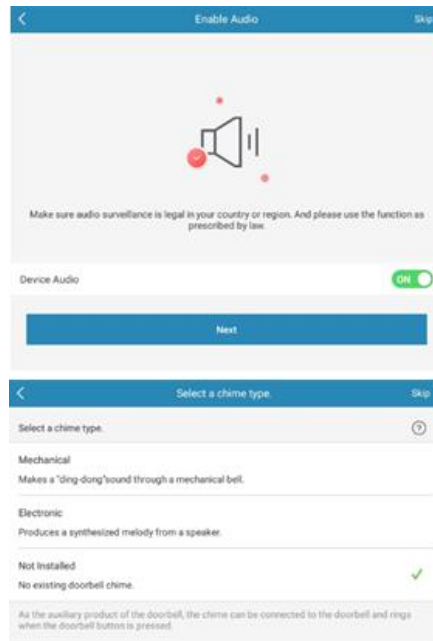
Enable Audio

Skip

Make sure audio surveillance is legal in your country or region. And please use the function as prescribed by law.

Device Audio

ON

Next

Select a chime type.

Skip

Select a chime type.

Mechanical

Makes a "ding-dong"sound through a mechanical bell.

Electronic

Produces a synthesized melody from a speaker.

Not Installed

No existing doorbell chime.

As the auxiliary product of the doorbell, the chime can be connected to the doorbell and rings when the doorbell button is pressed.